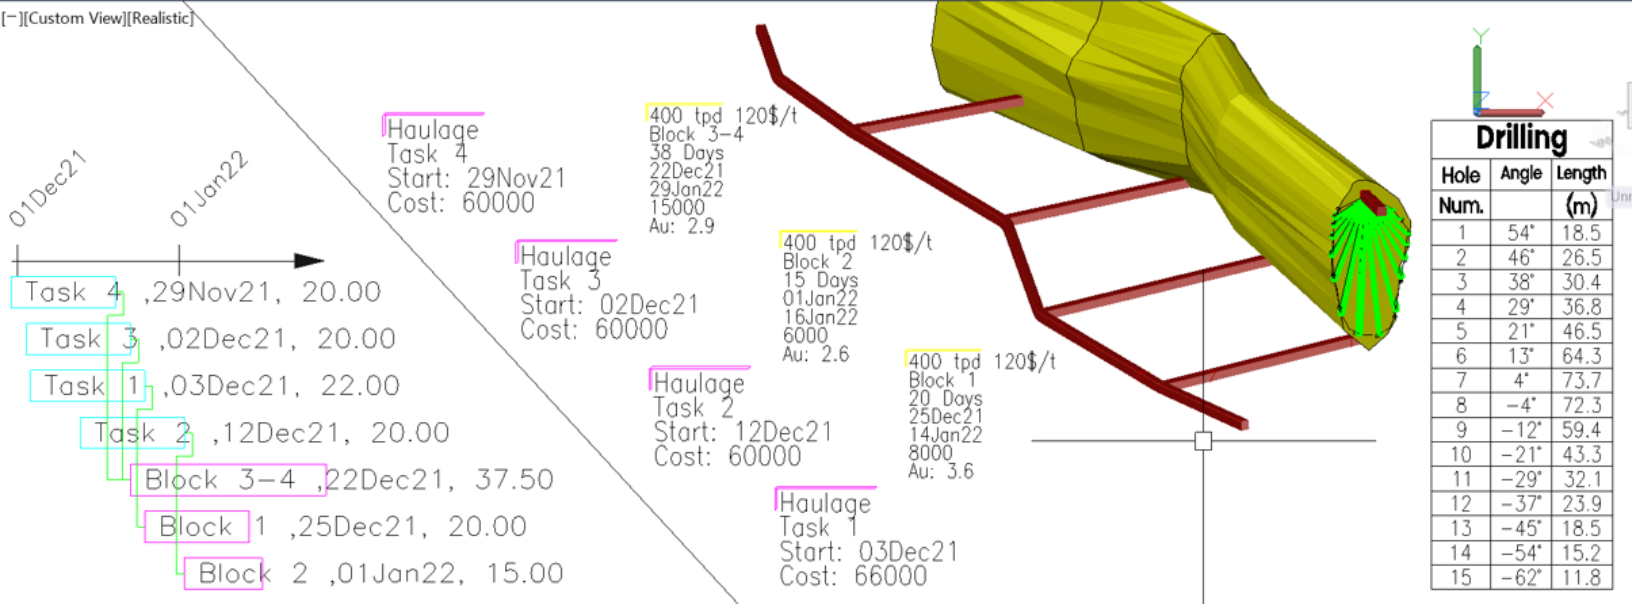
[−][Custom View][Realistic]

01Dec21
01Jan22

Task 4 ,29Nov21, 20.00
Task 3 ,02Dec21, 20.00
Task 1 ,03Dec21, 22.00
Task 2 ,12Dec21, 20.00
Block 3−4 ,22Dec21, 37.50
Block 1 ,25Dec21, 20.00
Block 2 ,01Jan22, 15.00

Haulage
Task 4
Start: 29Nov21
Cost: 60000

Haulage
Task 3
Start: 02Dec21
Cost: 60000

Haulage
Task 2
Start: 12Dec21
Cost: 60000

Haulage
Task 1
Start: 03Dec21
Cost: 66000

400 tpd 120$/t
Block 3−4
38 Days
22Dec21
29Jan22
15000
Au: 2.9

400 tpd 120$/t
Block 2
15 Days
01Jan22
16Jan22
6000
Au: 2.6

400 tpd 120$/t
Block 1
20 Days
25Dec21
14Jan22
8000
Au: 3.6

Y

| Drilling | | |
|---|---|---|
| Hole Num. | Angle | Length (m) |
| 1 | 54° | 18.5 |
| 2 | 46° | 26.5 |
| 3 | 38° | 30.4 |
| 4 | 29° | 36.8 |
| 5 | 21° | 46.5 |
| 6 | 13° | 64.3 |
| 7 | 4° | 73.7 |
| 8 | −4° | 72.3 |
| 9 | −12° | 59.4 |
| 10 | −21° | 43.3 |
| 11 | −29° | 32.1 |
| 12 | −37° | 23.9 |
| 13 | −45° | 18.5 |
| 14 | −54° | 15.2 |
| 15 | −62° | 11.8 |